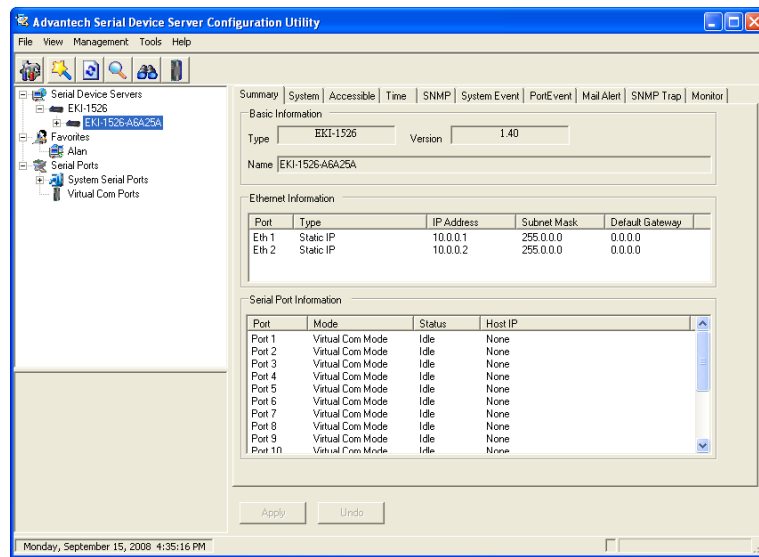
Advantech Serial Device Server Configuration Utility

File View Management Tools Help

Serial Device Servers
EKI-1526
EKI-1526-A6A25A
Favorites
Alan
Serial Ports
System Serial Ports
Virtual Com Ports

Summary | System | Accessible | Time | SNMP | System Event | PortEvent | Mail Alert | SNMP Trap | Monitor

Basic Information
Type EKI-1526 Version 1.40
Name EKI-1526-A6A25A

Ethernet Information

| Port | Type | IP Address | Subnet Mask | Default Gateway |
|---|---|---|---|---|
| Eth 1 | Static IP | 10.0.0.1 | 255.0.0.0 | 0.0.0.0 |
| Eth 2 | Static IP | 10.0.0.2 | 255.0.0.0 | 0.0.0.0 |

Serial Port Information

| Port | Mode | Status | Host IP |
|---|---|---|---|
| Port 1 | Virtual Com Mode | Idle | None |
| Port 2 | Virtual Com Mode | Idle | None |
| Port 3 | Virtual Com Mode | Idle | None |
| Port 4 | Virtual Com Mode | Idle | None |
| Port 5 | Virtual Com Mode | Idle | None |
| Port 6 | Virtual Com Mode | Idle | None |
| Port 7 | Virtual Com Mode | Idle | None |
| Port 8 | Virtual Com Mode | Idle | None |
| Port 9 | Virtual Com Mode | Idle | None |
| Port 10 | Virtual Com Mode | Idle | None |

Apply Undo

Monday, September 15, 2008 4:35:16 PM